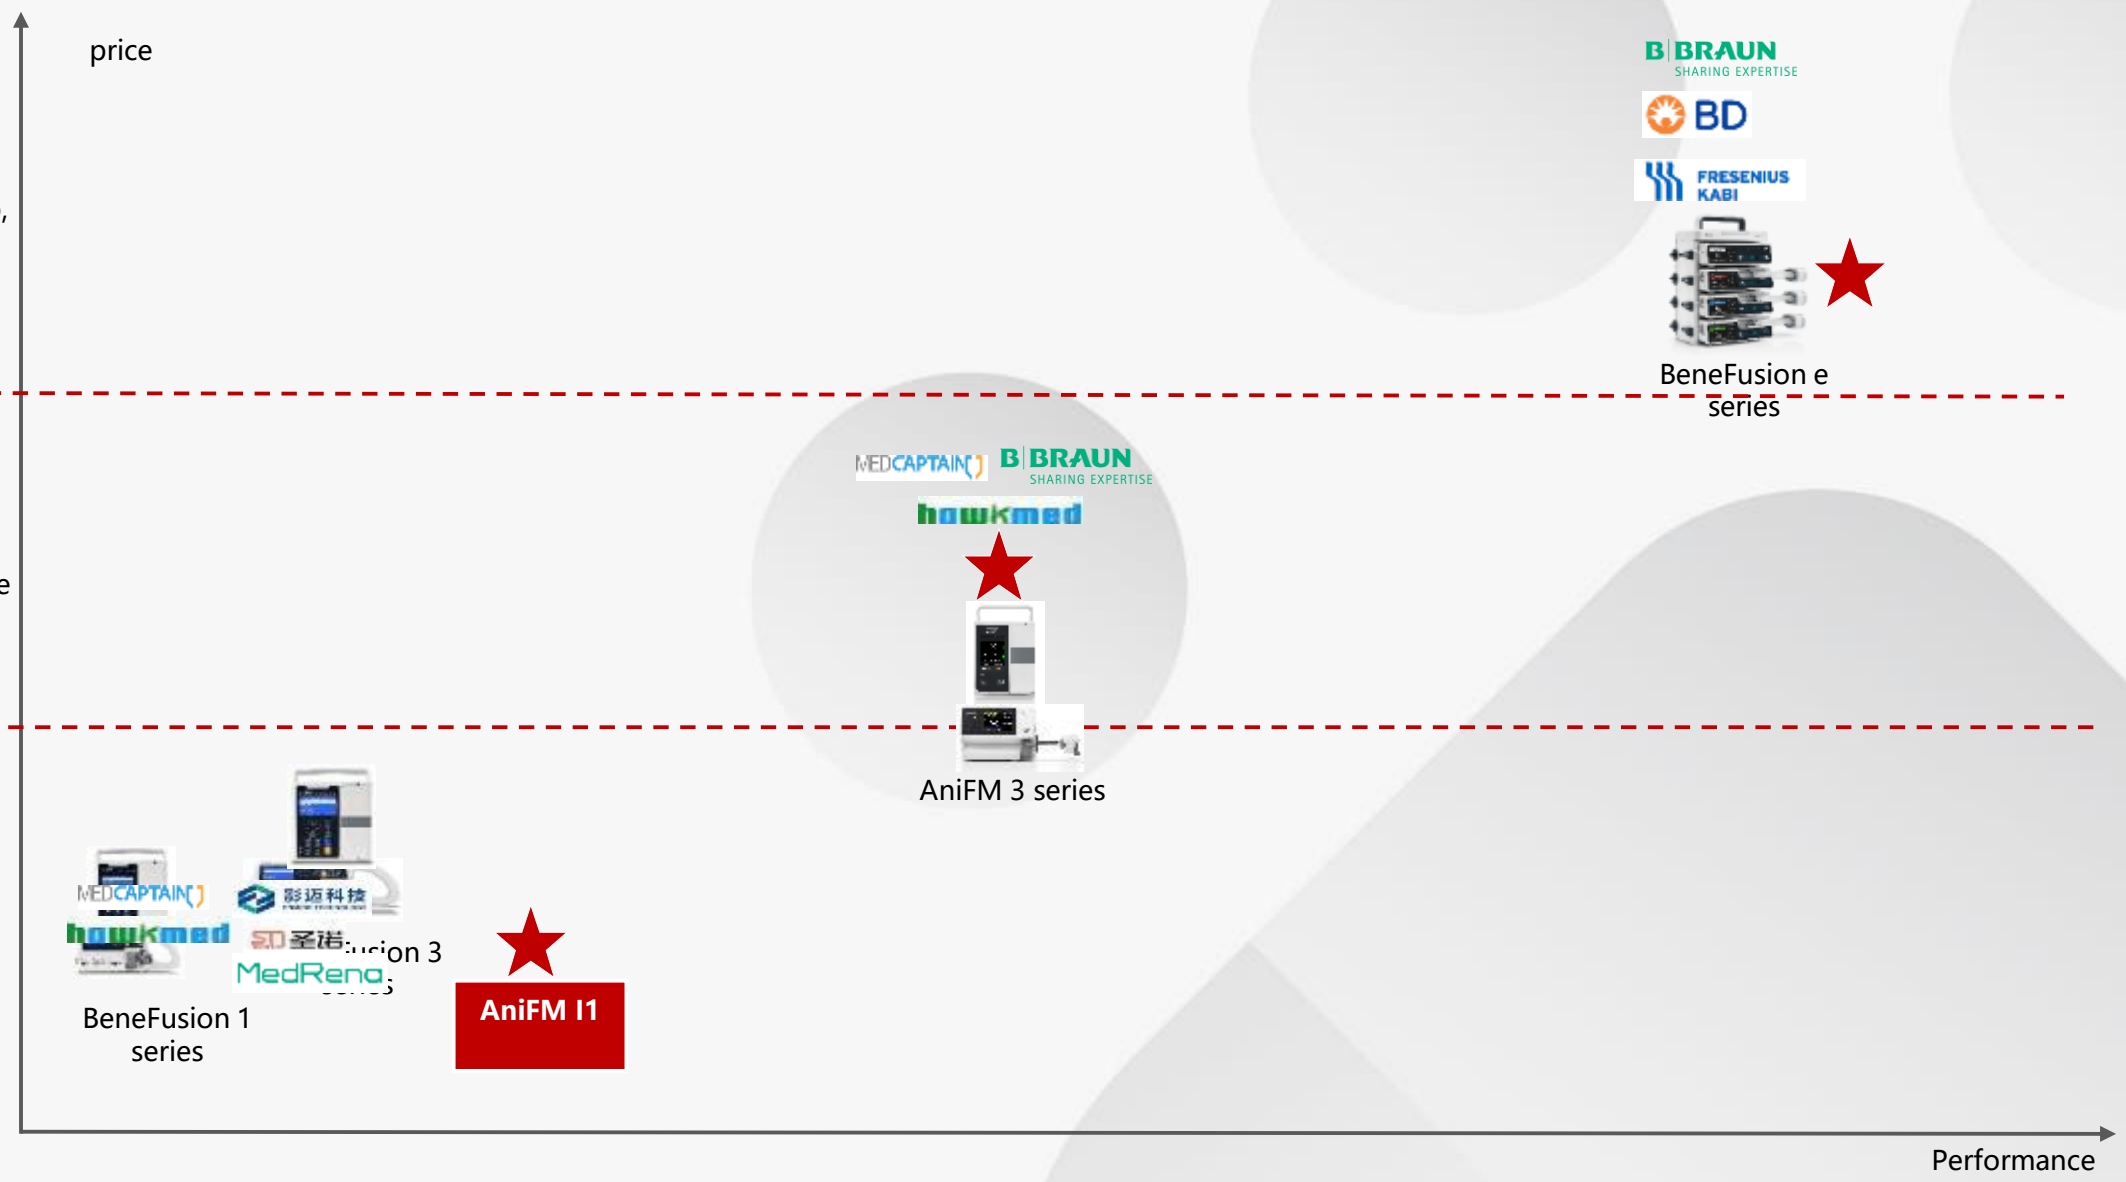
price

B|BRAUN
SHARING EXPERTISE

BD

FRESENIUS KABI

BeneFusion e series

MEDCAPTAIN

B|BRAUN
SHARING EXPERTISE

hawkmed

AniFM 3 series

MEDCAPTAIN

hawkmed

影迈科技

圣诺

MedRena

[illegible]ision 3 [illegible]s

BeneFusion 1 series

AniFM I1

Performance